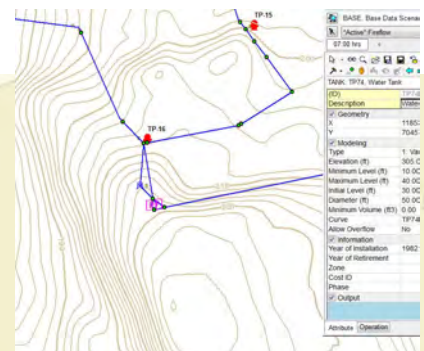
TP-15

TP-16

BASE, Base Data Scena

*Active* Fireflow

07:00 hrs

TANK: TP74, Water Tank

| (ID) | TP74 |
|---|---|
| Description | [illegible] |
| Geometry | |
| X | 1165 |
| Y | 7045 |
| Modeling | |
| Type | 1: Va |
| Elevation (ft) | 305.0 |
| Minimum Level (ft) | 10.00 |
| Maximum Level (ft) | 40.00 |
| Initial Level (ft) | 30.00 |
| Diameter (ft) | 50.00 |
| Minimum Volume (ft) | 0.00 |
| Curve | TP74 |
| Allow Overflow | No |
| Information | |
| Year of Installation | 1982 |
| Year of Retirement | |
| Zone | |
| Cost ID | |
| Phase | |
| Output | |

Attribute Operation